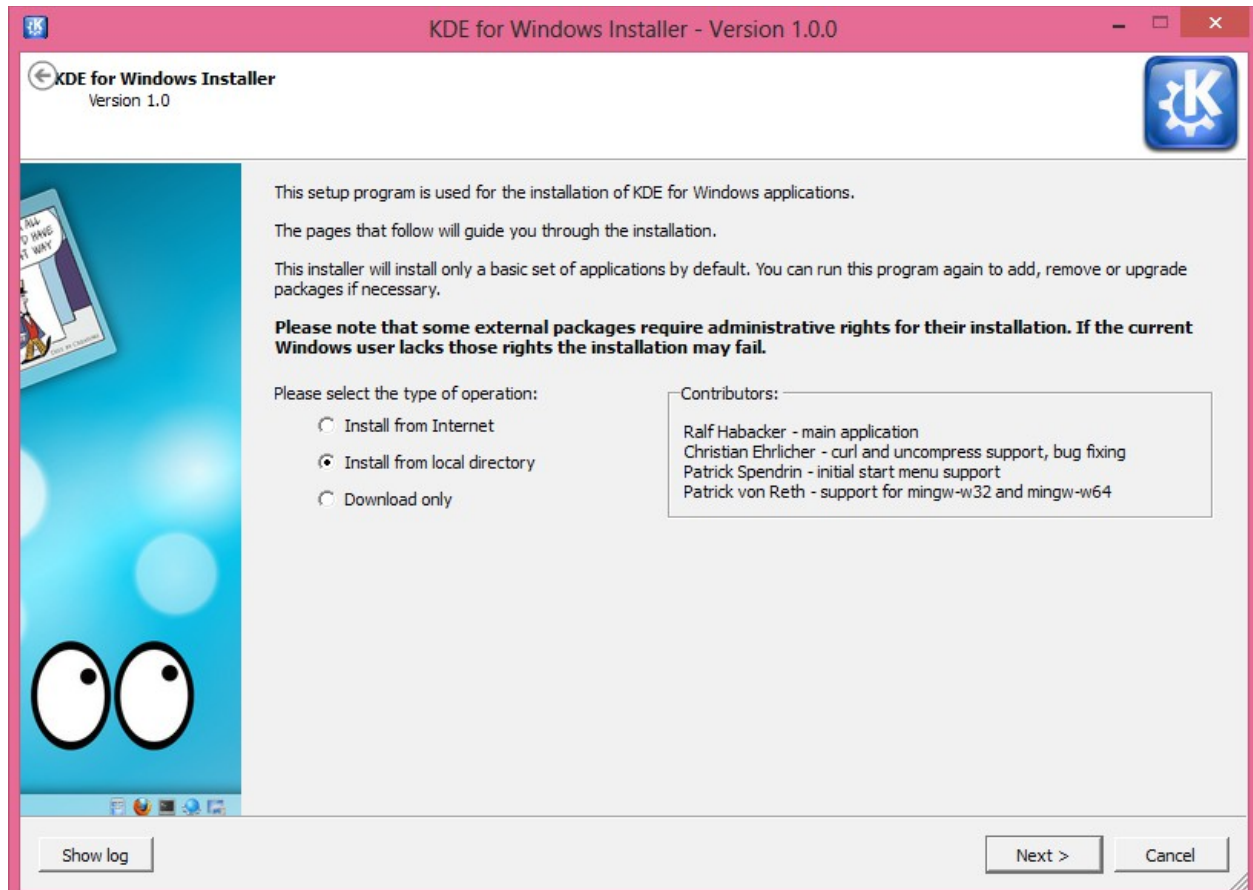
KDE for Windows Installer - Version 1.0.0

KDE for Windows Installer
Version 1.0

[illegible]

This setup program is used for the installation of KDE for Windows applications.

The pages that follow will guide you through the installation.

This installer will install only a basic set of applications by default. You can run this program again to add, remove or upgrade packages if necessary.

**Please note that some external packages require administrative rights for their installation. If the current Windows user lacks those rights the installation may fail.**

Please select the type of operation:

Install from Internet

Install from local directory

Download only

Contributors:

Ralf Habacker - main application
Christian Ehrlicher - curl and uncompress support, bug fixing
Patrick Spendrin - initial start menu support
Patrick von Reth - support for mingw-w32 and mingw-w64

Show log

Next >

Cancel